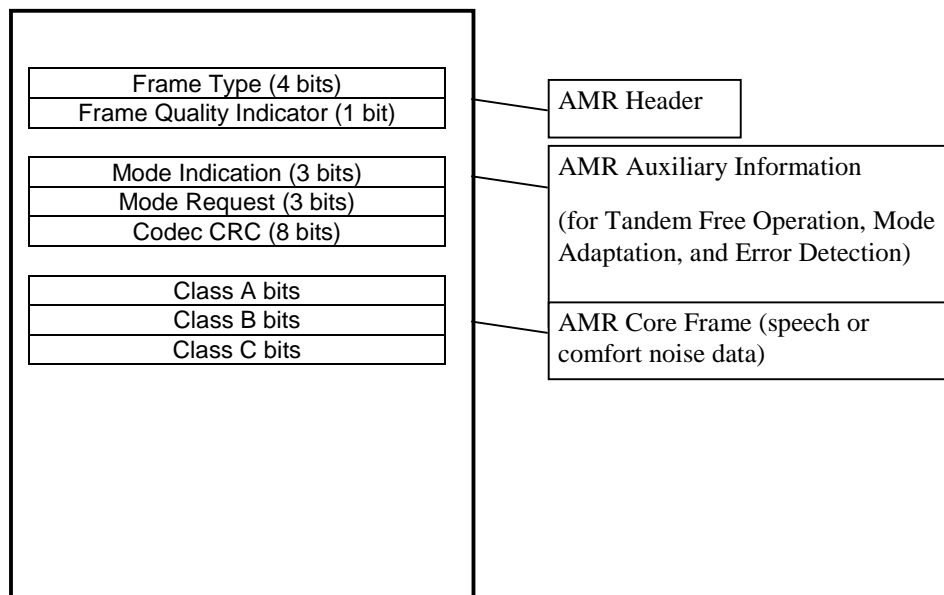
Frame Type (4 bits)
Frame Quality Indicator (1 bit)

AMR Header

Mode Indication (3 bits)
Mode Request (3 bits)
Codec CRC (8 bits)

AMR Auxiliary Information

(for Tandem Free Operation, Mode Adaptation, and Error Detection)

Class A bits
Class B bits
Class C bits

AMR Core Frame (speech or comfort noise data)